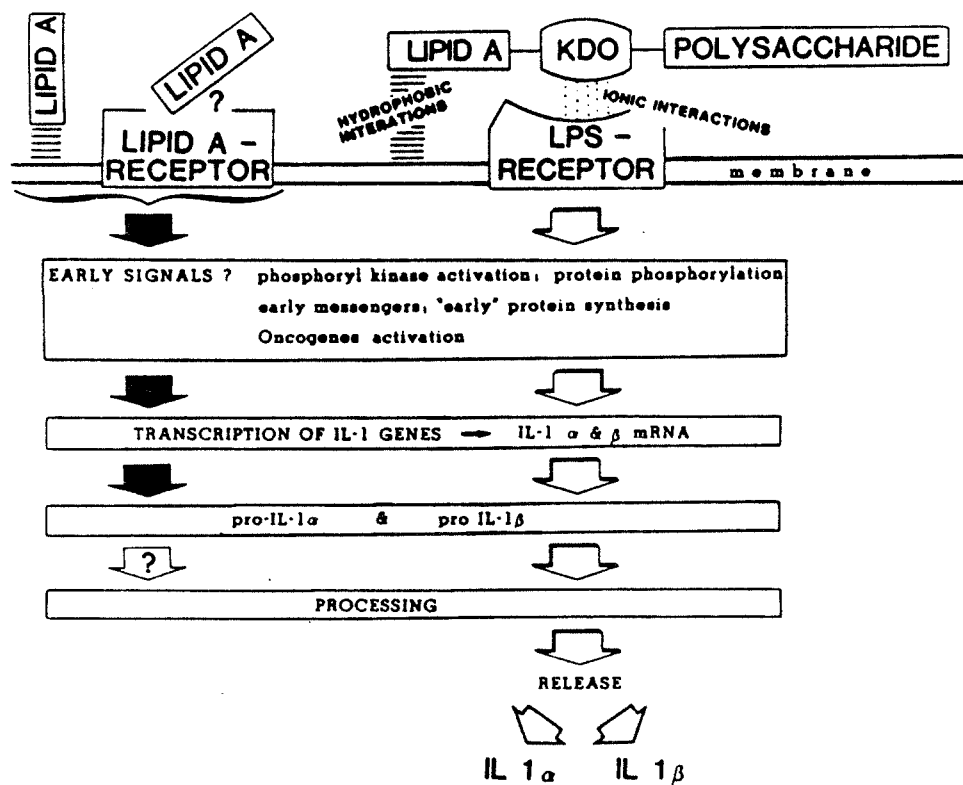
LIPID A

LIPID A

?

LIPID A – RECEPTOR

LIPID A

KDO

POLYSACCHARIDE

HYDROPHOBIC INTERATIONS

IONIC INTERACTIONS

LPS – RECEPTOR

membrane

EARLY SIGNALS ? phosphoryl kinase activation; protein phosphorylation
early messengers; "early" protein synthesis
Oncogenes activation

TRANSCRIPTION OF IL-1 GENES → IL-1 $\alpha$ & $\beta$ mRNA

pro-IL-1$\alpha$ & pro IL-1$\beta$

?

PROCESSING

RELEASE

IL 1$\alpha$ IL 1$\beta$